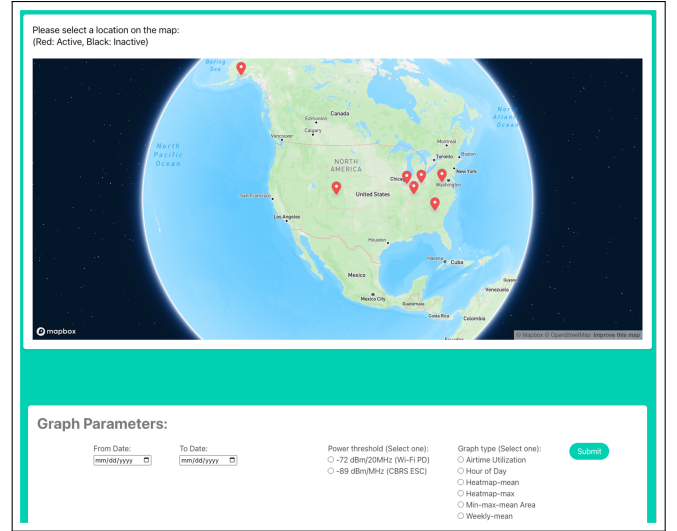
Please select a location on the map:
(Red: Active, Black: Inactive)

Bering Sea
Canada
Edmonton
Calgary
Vancouver
North Pacific Ocean
NORTH AMERICA
United States
Chicago
Montreal
Toronto
Boston
New York
Washington
North Atlantic Ocean
San Francisco
Los Angeles
Houston
Mexico
Mexico City
Havana
Cuba
Guatemala
Caracas
Venezuela
Colombia
Costa Rica

mapbox
© Mapbox © OpenStreetMap Improve this map

Graph Parameters:

From Date:
mm/dd/yyyy

To Date:
mm/dd/yyyy

Power threshold (Select one):
-72 dBm/20MHz (Wi-Fi PD)
-89 dBm/MHz (CBRS ESC)

Graph type (Select one):
Airtime Utilization
Hour of Day
Heatmap-mean
Heatmap-max
Min-max-mean Area
Weekly-mean

Submit